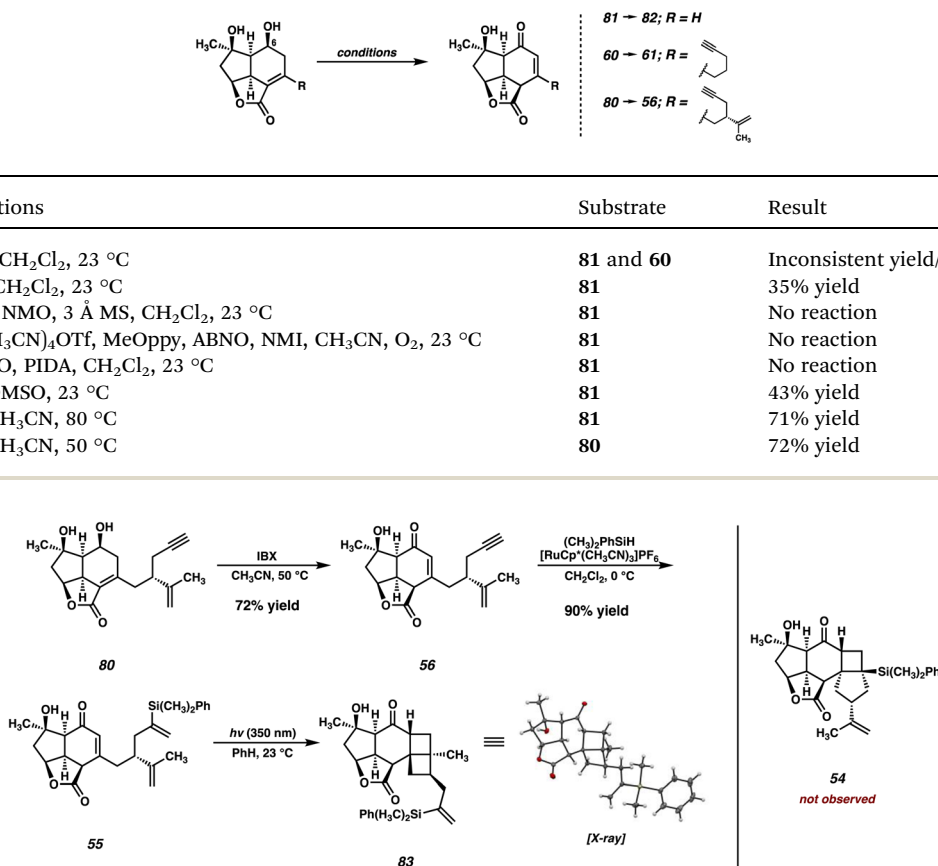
$H_3C$ OH H OH 6 R

conditions

$H_3C$ OH H O R H O O

81 → 82; R = H
60 → 61; R =
80 → 56; R =
$CH_3$

| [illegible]tions | Substrate | Result |
|---|---|---|
| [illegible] $CH_2Cl_2$, 23 °C | **81** and **60** | Inconsistent yield/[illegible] |
| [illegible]$CH_2Cl_2$, 23 °C | **81** | 35% yield |
| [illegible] NMO, 3 Å MS, $CH_2Cl_2$, 23 °C | **81** | No reaction |
| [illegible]$_3$CN)$_4$OTf, MeOppy, ABNO, NMI, $CH_3CN$, $O_2$, 23 °C | **81** | No reaction |
| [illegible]O, PIDA, $CH_2Cl_2$, 23 °C | **81** | No reaction |
| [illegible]MSO, 23 °C | **81** | 43% yield |
| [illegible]$H_3CN$, 80 °C | **81** | 71% yield |
| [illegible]$H_3CN$, 50 °C | **80** | 72% yield |

$H_3C$ OH H OH $CH_3$ O O

80

IBX
$CH_3CN$, 50 °C
72% yield

$H_3C$ OH H O $CH_3$ H O O

56

$(CH_3)_2PhSiH$
$[RuCp^*(CH_3CN)_3]PF_6$
$CH_2Cl_2$, 0 °C
90% yield

$H_3C$ OH H O Si$(CH_3)_2$Ph $CH_3$ H O O

55

hv (350 nm)
PhH, 23 °C

$H_3C$ OH H O H $CH_3$ H O O Ph$(H_3C)_2$Si

83

≡

[X-ray]

$H_3C$ OH H O H Si$(CH_3)_2$Ph H O O $H_3C$

54
not observed